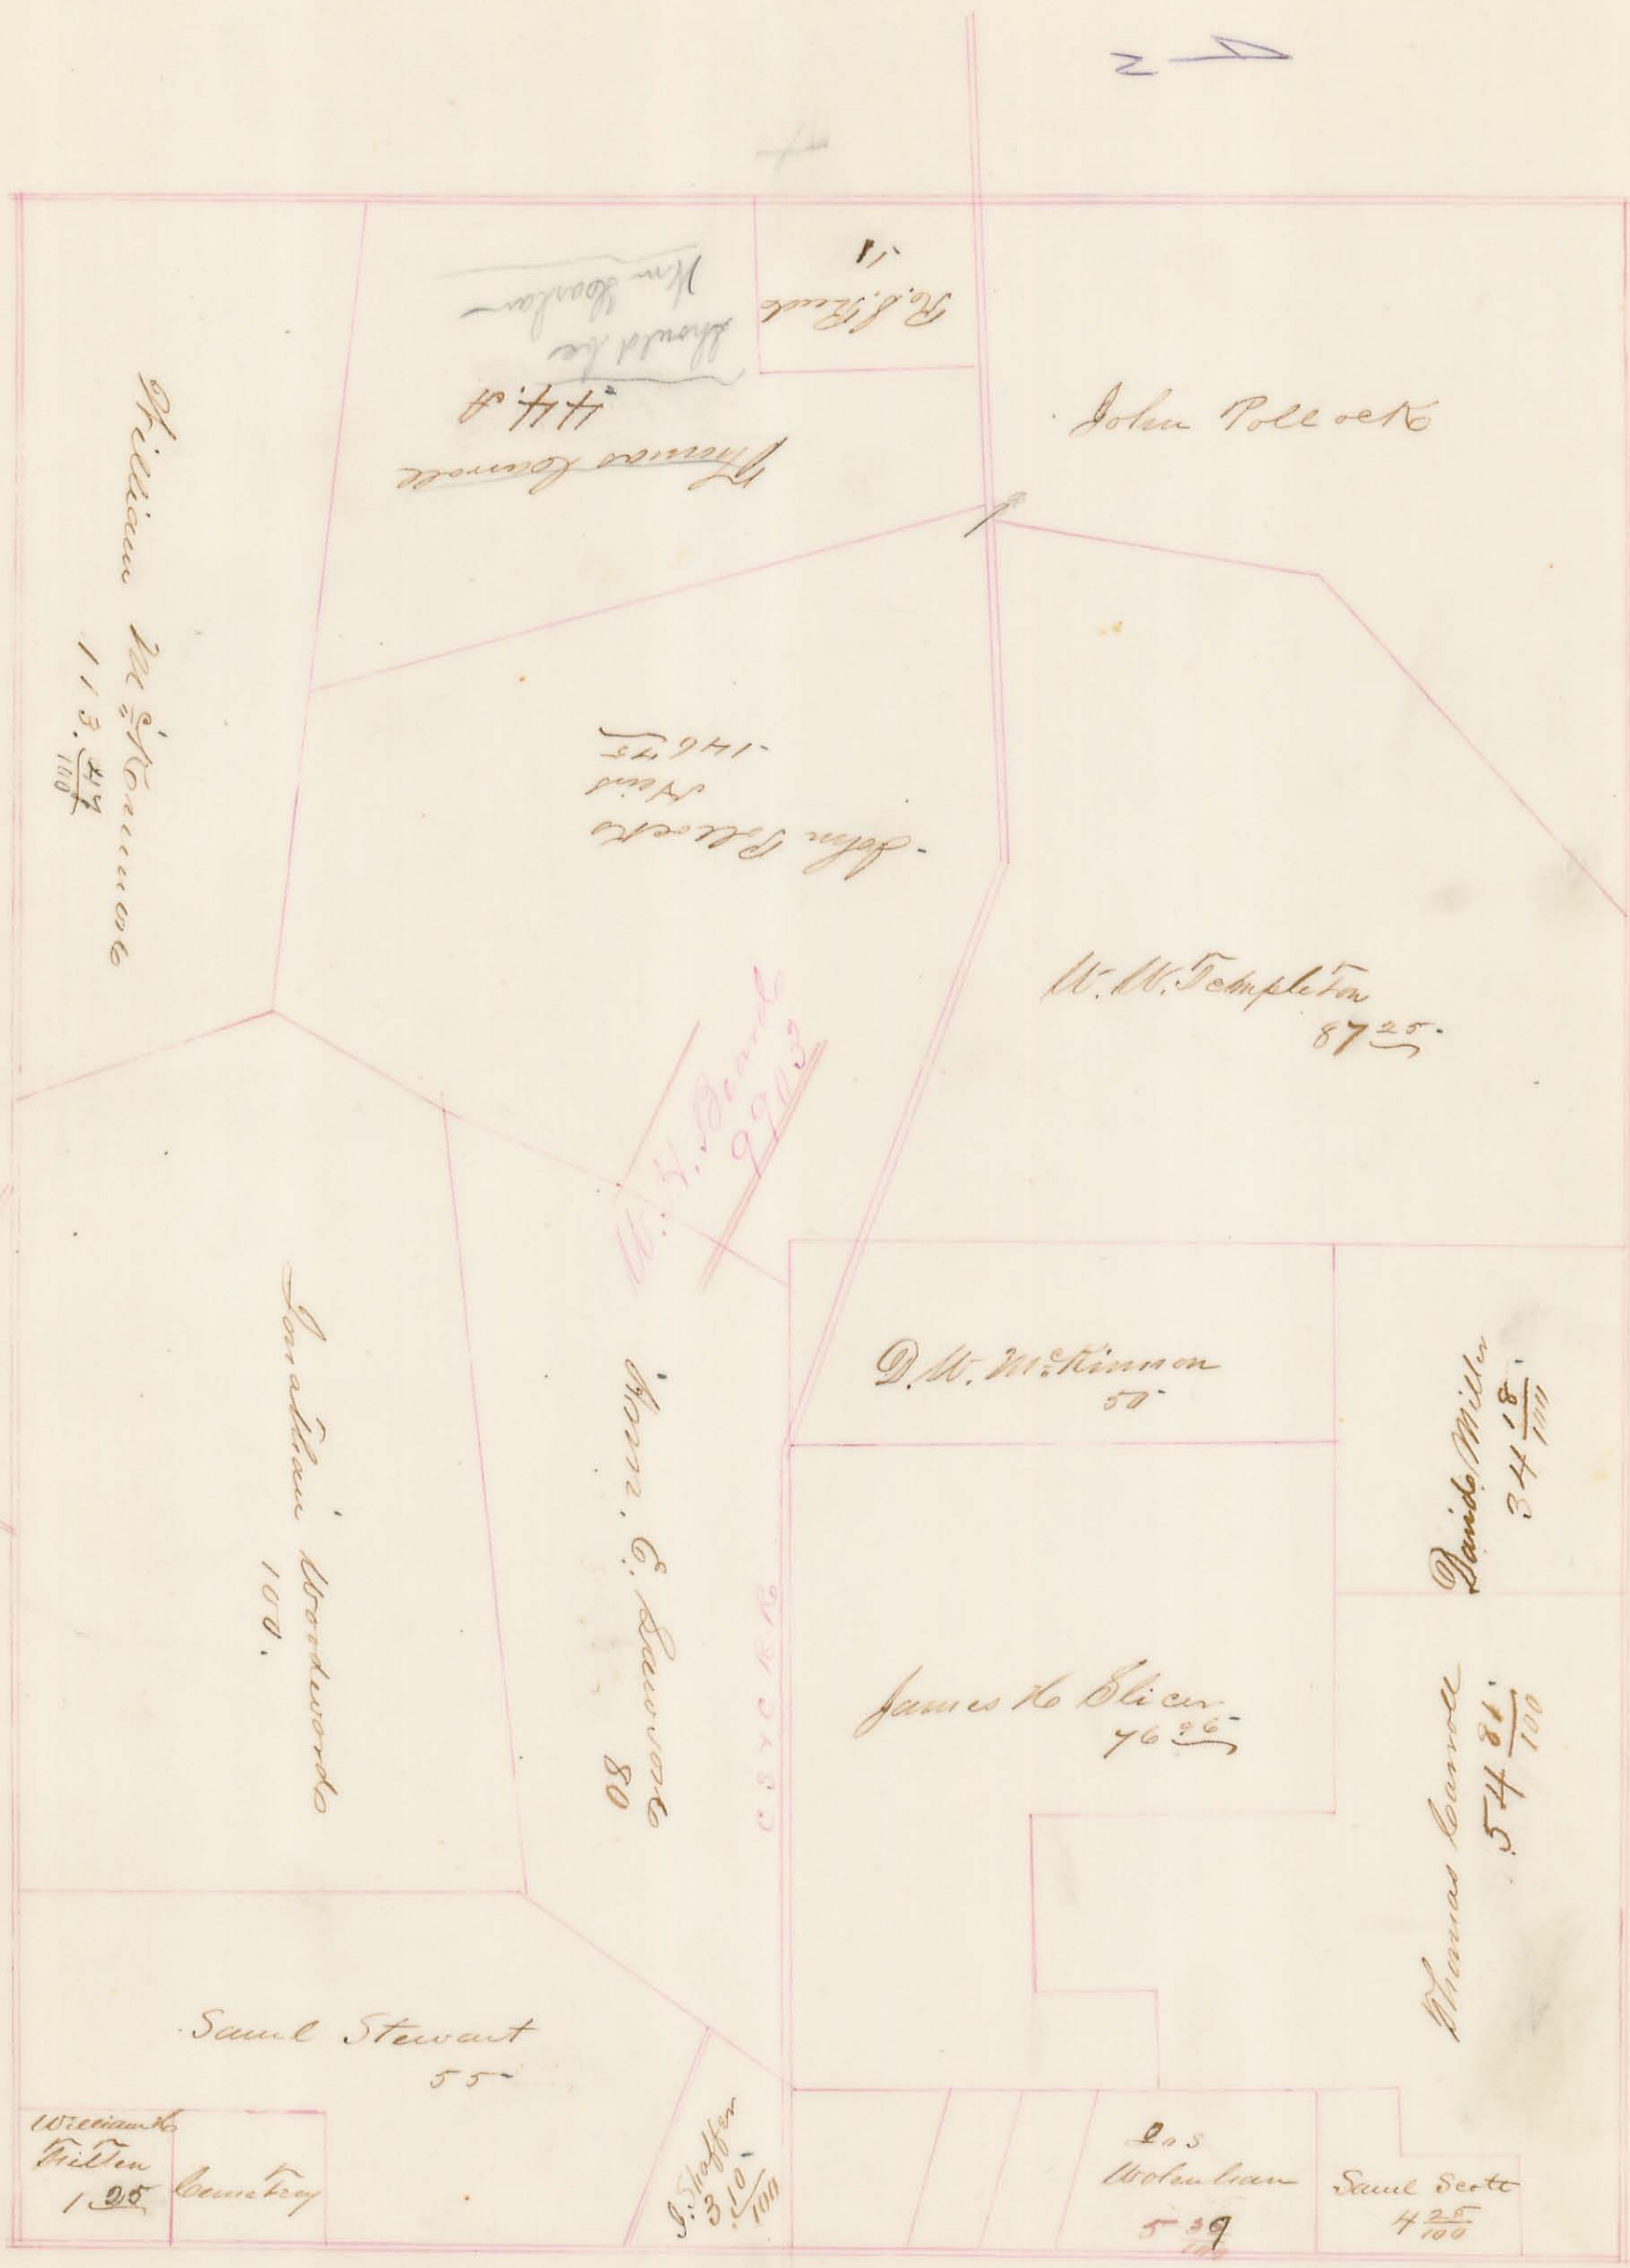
N

R. S. Reed 11

Wm. Hoolan should be

Thomas Conrad 114.8

John Pollock

William McGowan 113 $\frac{47}{100}$

John Pollock Heirs 146.75

W. W. Templeton $87^{25}$

W. H. Beard 99.03

D. W. McKinnon 50

David Miller $34\frac{18}{100}$

Jonathan Woodwards 100.

Wm. C. Dawson 80

C S Y C R R

James K. Slicer $76^{76}$

Thomas Conrad $54\frac{81}{100}$

Saml Stewart 55

William K. Tilton 1.25

Cemetery

J. Shaffer $3\frac{10}{100}$

Jas Woleulean $5\frac{39}{}$

Saml Scott $4\frac{25}{100}$